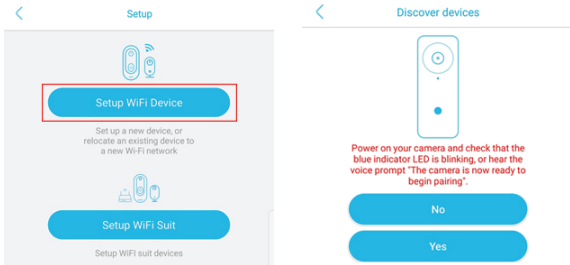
Setup

Setup WiFi Device

Set up a new device, or relocate an existing device to a new Wi-Fi network

Setup WiFi Suit

Setup WIFI suit devices

Discover devices

Power on your camera and check that the blue indicator LED is blinking, or hear the voice prompt "The camera is now ready to begin pairing".

No

Yes